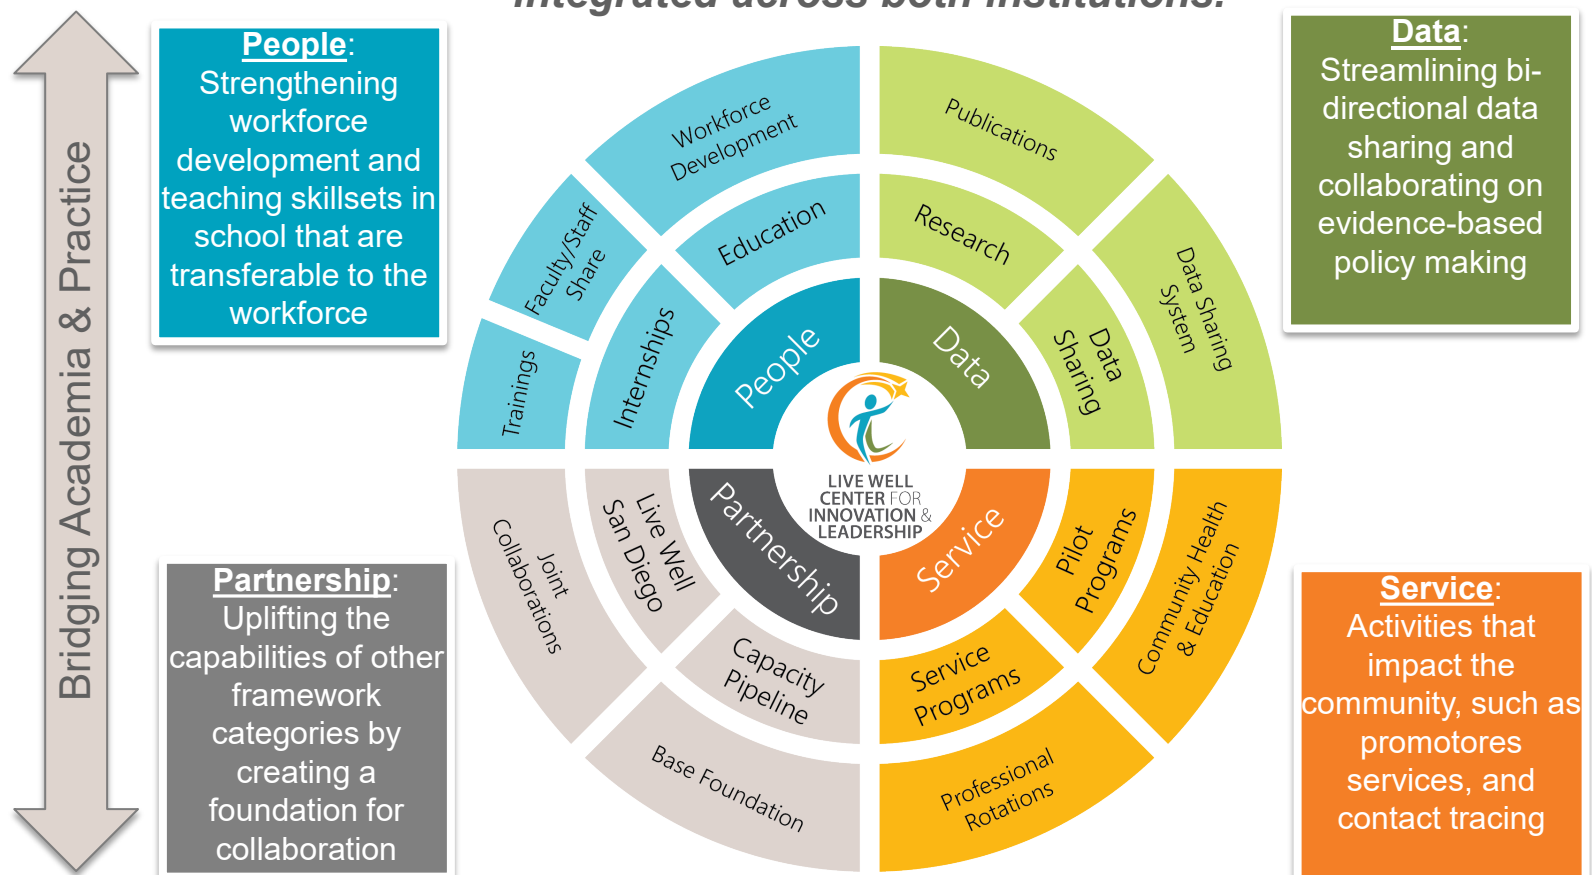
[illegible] integrated across both institutions.

Bridging Academia & Practice

**People**: Strengthening workforce development and teaching skillsets in school that are transferable to the workforce

**Data**: Streamlining bi-directional data sharing and collaborating on evidence-based policy making

**Partnership**: Uplifting the capabilities of other framework categories by creating a foundation for collaboration

**Service**: Activities that impact the community, such as promotores services, and contact tracing

Workforce Development
Faculty/Staff Share
Trainings
Education
Internships
People
Publications
Research
Data Sharing System
Data Sharing
Data
Joint Collaborations
Live Well San Diego
Partnership
Capacity Pipeline
Base Foundation
Service
Pilot Programs
Community Health & Education
Service Programs
Professional Rotations

LIVE WELL CENTER FOR INNOVATION & LEADERSHIP